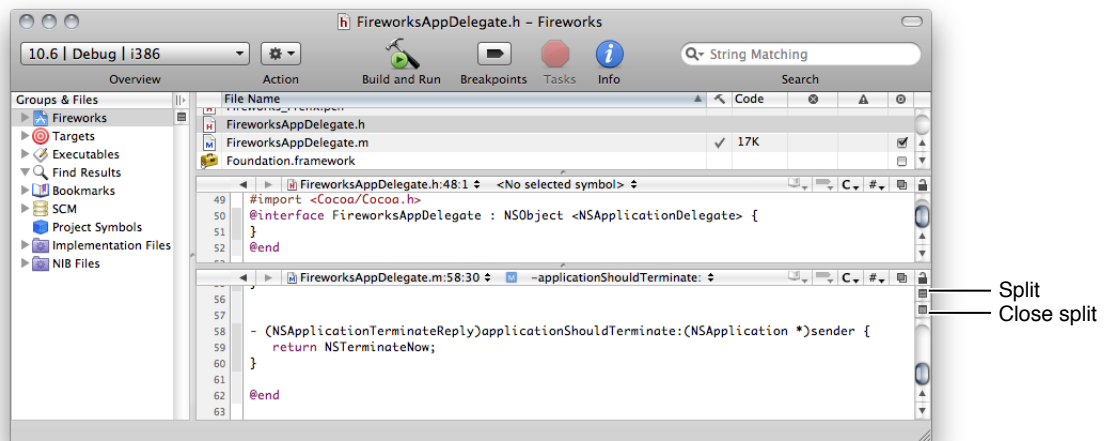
FireworksAppDelegate.h – Fireworks

10.6 | Debug | i386
Overview
Action
Build and Run
Breakpoints
Tasks
Info
String Matching
Search

Groups & Files
Fireworks
Targets
Executables
Find Results
Bookmarks
SCM
Project Symbols
Implementation Files
NIB Files

| File Name | | Code | | | |
|---|---|---|---|---|---|
| Fireworks_Prefix.pch | | | | | |
| FireworksAppDelegate.h | | | | | |
| FireworksAppDelegate.m | ✓ | 17K | | | ☑ |
| Foundation.framework | | | | | ☐ |

FireworksAppDelegate.h:48:1 <No selected symbol>
49 #import <Cocoa/Cocoa.h>
50 @interface FireworksAppDelegate : NSObject <NSApplicationDelegate> {
51 }
52 @end

FireworksAppDelegate.m:58:30 -applicationShouldTerminate:
55 }
56
57
58 - (NSApplicationTerminateReply)applicationShouldTerminate:(NSApplication *)sender {
59 return NSTerminateNow;
60 }
61
62 @end
63

Split
Close split